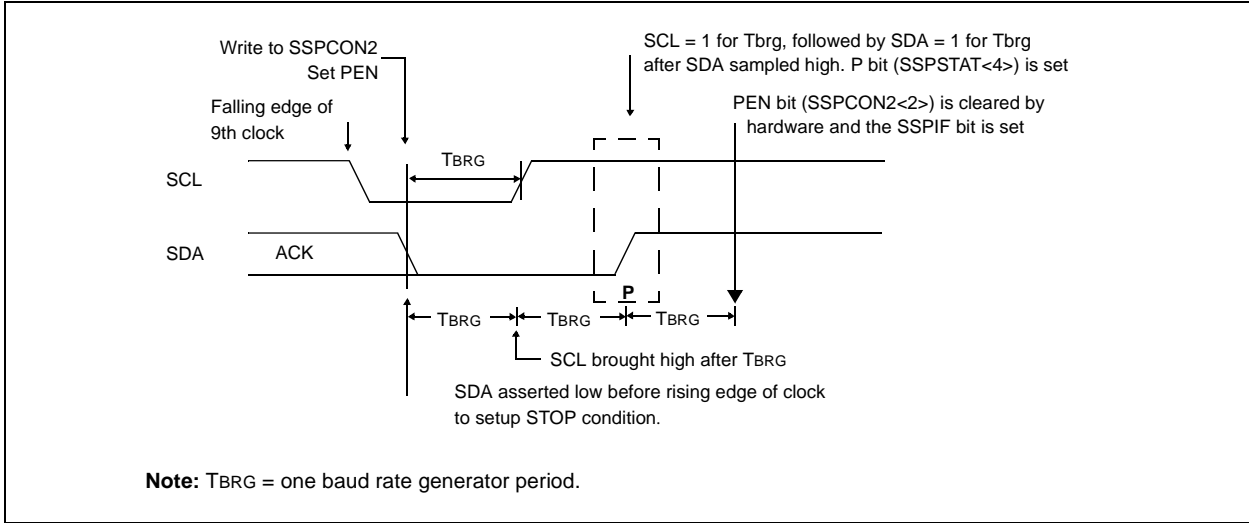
Write to SSPCON2
Set PEN

SCL = 1 for Tbrg, followed by SDA = 1 for Tbrg after SDA sampled high. P bit (SSPSTAT<4>) is set

Falling edge of 9th clock

PEN bit (SSPCON2<2>) is cleared by hardware and the SSPIF bit is set

TBRG

SCL

SDA

ACK

P

TBRG

TBRG

TBRG

SCL brought high after TBRG

SDA asserted low before rising edge of clock to setup STOP condition.

**Note:** TBRG = one baud rate generator period.